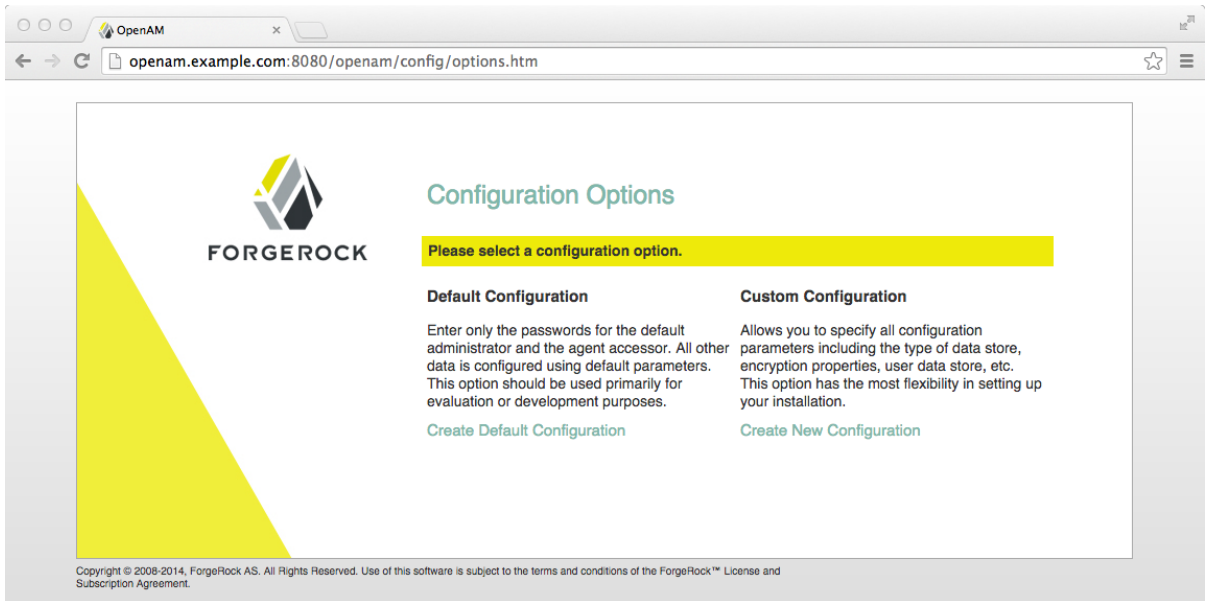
OpenAM ×

openam.example.com:8080/openam/config/options.htm

FORGEROCK

Configuration Options

Please select a configuration option.

Default Configuration

Enter only the passwords for the default administrator and the agent accessor. All other data is configured using default parameters. This option should be used primarily for evaluation or development purposes.

Create Default Configuration

Custom Configuration

Allows you to specify all configuration parameters including the type of data store, encryption properties, user data store, etc. This option has the most flexibility in setting up your installation.

Create New Configuration

Copyright © 2008-2014, ForgeRock AS. All Rights Reserved. Use of this software is subject to the terms and conditions of the ForgeRock™ License and Subscription Agreement.